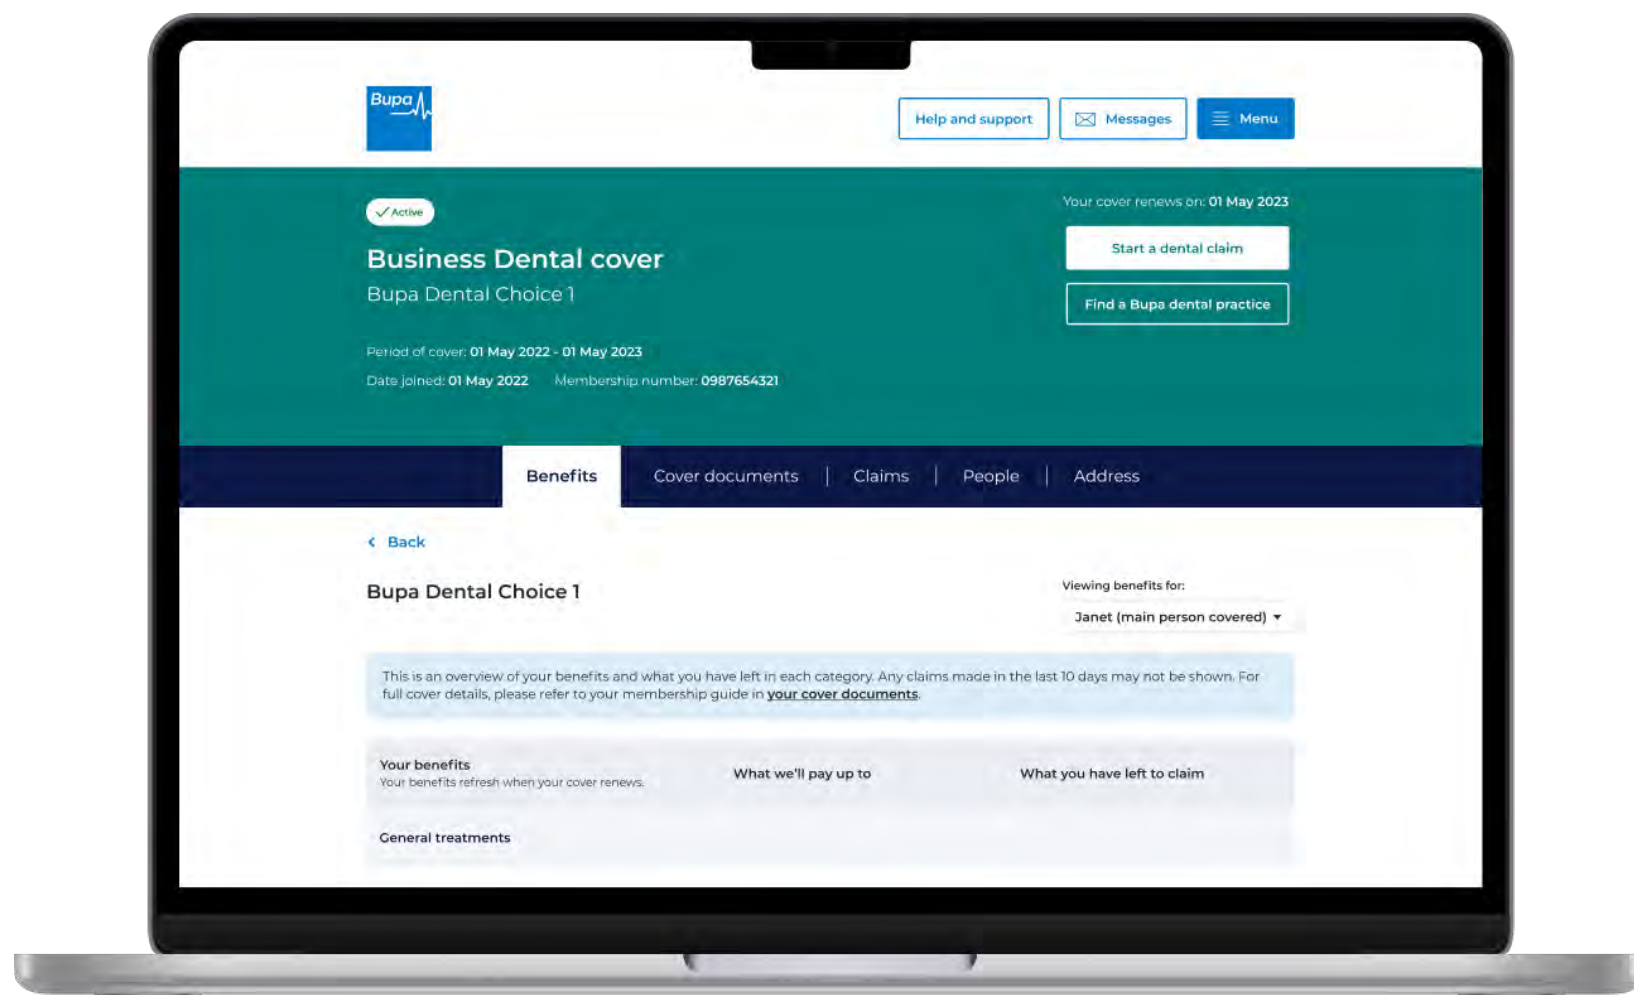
Bupa

Help and support

Messages

Menu

Active

Business Dental cover

Bupa Dental Choice 1

Your cover renews on: 01 May 2023

Start a dental claim

Find a Bupa dental practice

Period of cover: 01 May 2022 - 01 May 2023

Date joined: 01 May 2022 Membership number: 0987654321

Benefits | Cover documents | Claims | People | Address

Back

Bupa Dental Choice 1

Viewing benefits for:

Janet (main person covered)

This is an overview of your benefits and what you have left in each category. Any claims made in the last 10 days may not be shown. For full cover details, please refer to your membership guide in your cover documents.

| Your benefits<br>Your benefits refresh when your cover renews. | What we'll pay up to | What you have left to claim |
|---|---|---|
| General treatments | | |